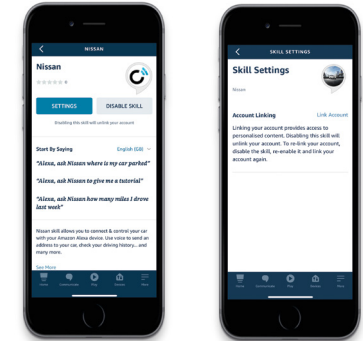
NISSAN

Nissan

0

SETTINGS

DISABLE SKILL

Disabling this skill will unlink your account

Start By Saying

English (GB)

"Alexa, ask Nissan where is my car parked"

"Alexa, ask Nissan to give me a tutorial"

"Alexa, ask Nissan how many miles I drove last week"

Nissan skill allows you to connect & control your car with your Amazon Alexa device. Use voice to send an address to your car, check your driving history... and many more.

See More

Home

Communicate

Play

Devices

More

SKILL SETTINGS

Skill Settings

Nissan

Account Linking

Link Account

Linking your account provides access to personalised content. Disabling this skill will unlink your account. To re-link your account, disable the skill, re-enable it and link your account again.

Home

Communicate

Play

Devices

More